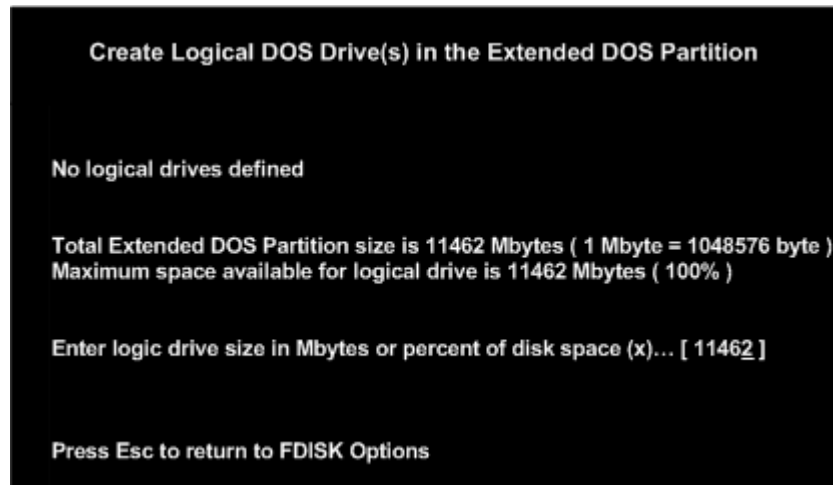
Create Logical DOS Drive(s) in the Extended DOS Partition

No logical drives defined

Total Extended DOS Partition size is 11462 Mbytes ( 1 Mbyte = 1048576 byte )
Maximum space available for logical drive is 11462 Mbytes ( 100% )

Enter logic drive size in Mbytes or percent of disk space (x)... [ 11462 ]

Press Esc to return to FDISK Options